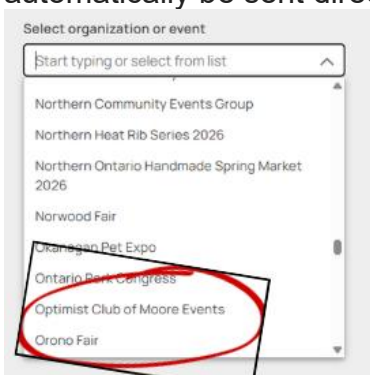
automatically be sent direc

Select organization or event

Start typing or select from list

Northern Community Events Group

Northern Heat Rib Series 2026

Northern Ontario Handmade Spring Market 2026

Norwood Fair

Okanagan Pet Expo

Ontario Park Congress

Optimist Club of Moore Events

Orono Fair